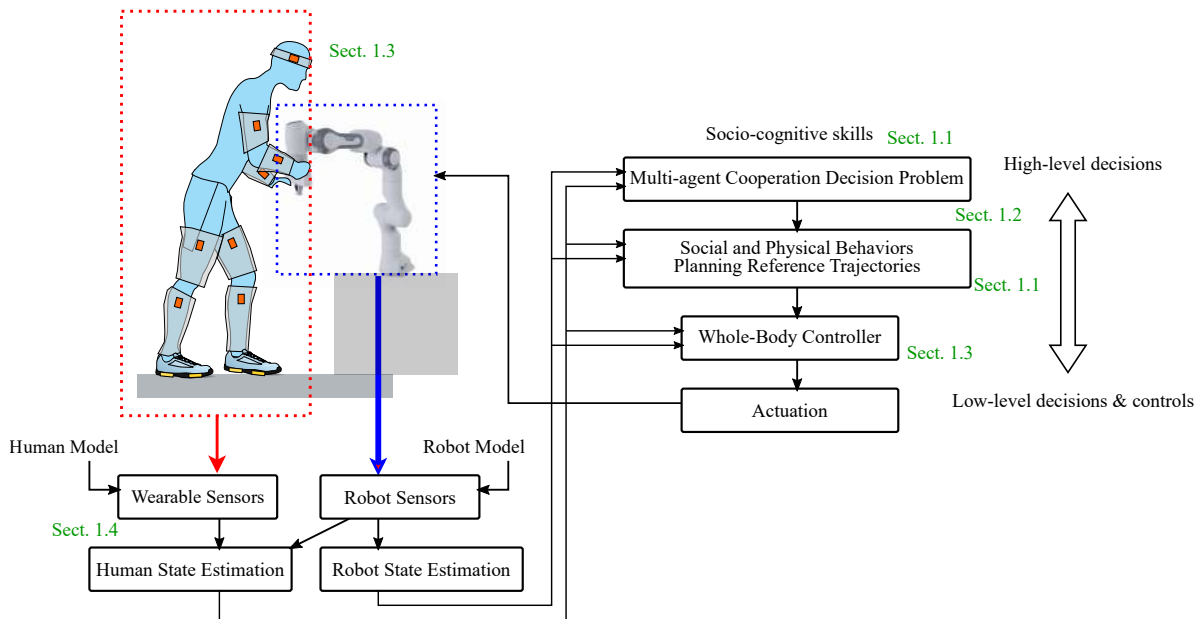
Sect. 1.3

Socio-cognitive skills Sect. 1.1

High-level decisions

Multi-agent Cooperation Decision Problem

Sect. 1.2

Social and Physical Behaviors Planning Reference Trajectories

Sect. 1.1

Whole-Body Controller

Sect. 1.3

Actuation

Low-level decisions & controls

Human Model

Robot Model

Wearable Sensors

Robot Sensors

Sect. 1.4

Human State Estimation

Robot State Estimation